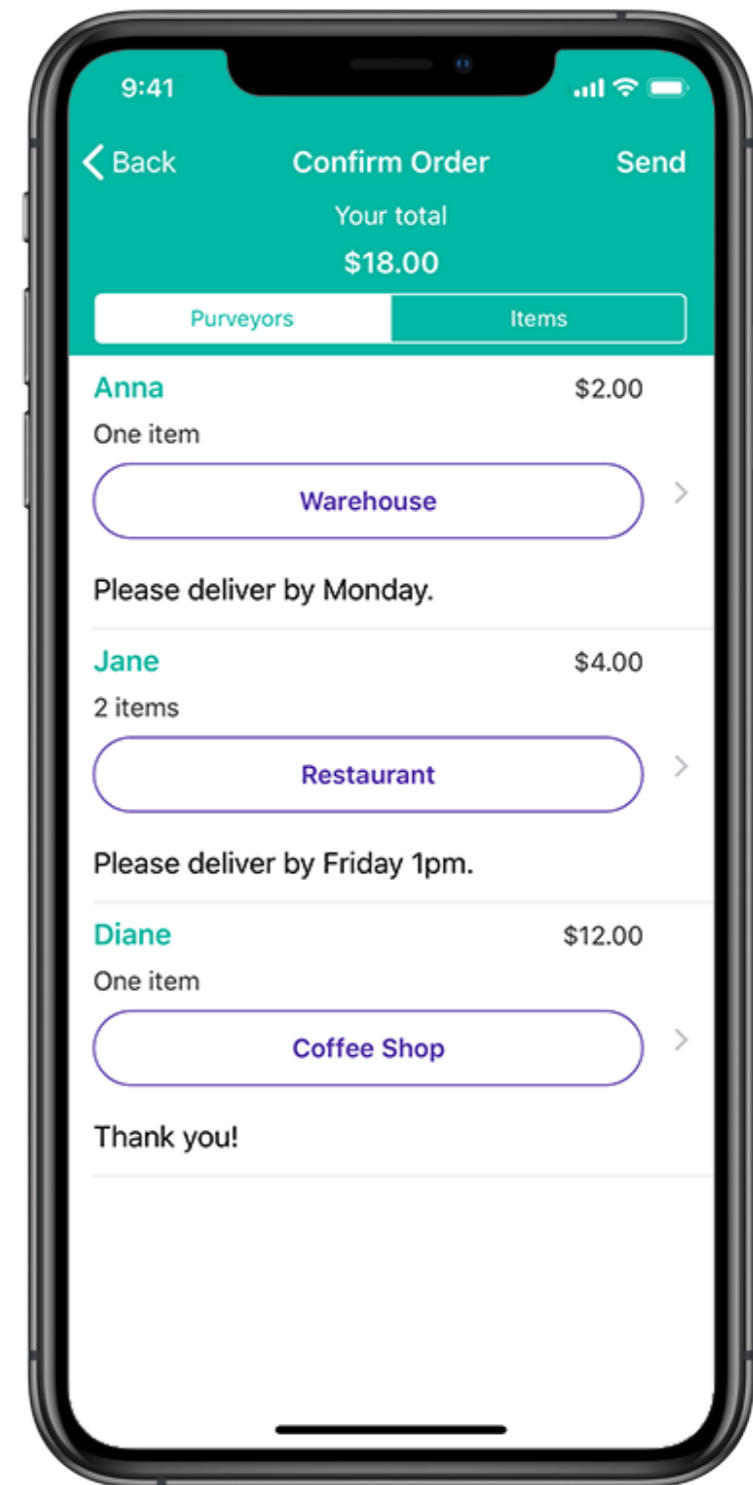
9:41

Back Confirm Order Send

Your total

$18.00

Purveyors | Items

Anna $2.00

One item

Warehouse

Please deliver by Monday.

Jane $4.00

2 items

Restaurant

Please deliver by Friday 1pm.

Diane $12.00

One item

Coffee Shop

Thank you!